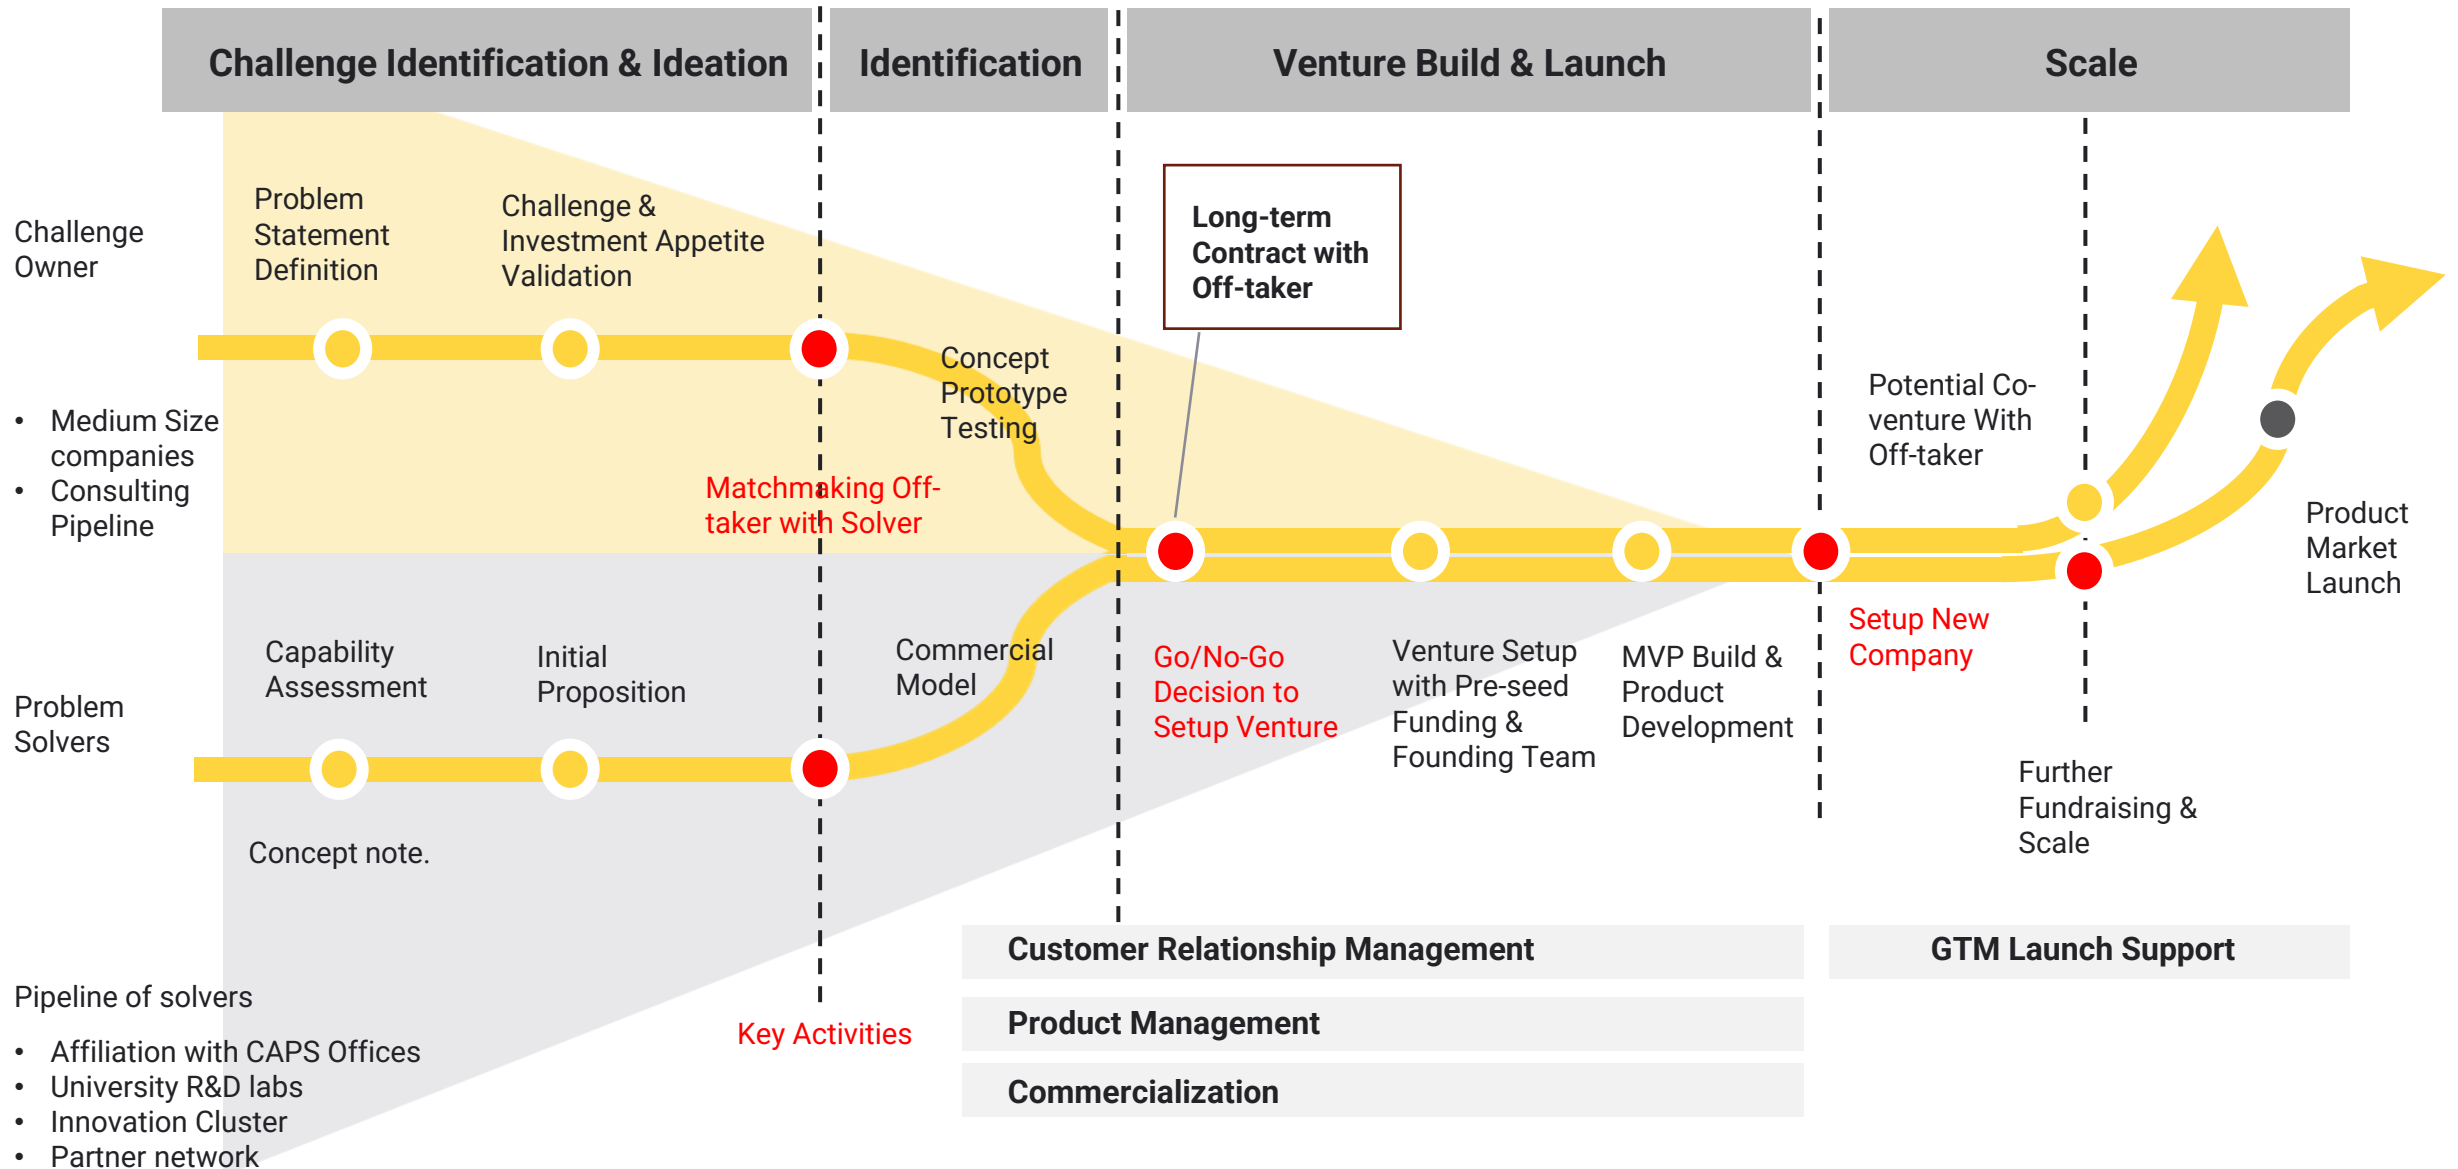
Challenge Identification & Ideation

Identification

Venture Build & Launch

Scale

Challenge Owner

- Medium Size companies
- Consulting Pipeline

Problem Statement Definition

Challenge & Investment Appetite Validation

Concept Prototype Testing

Matchmaking Off-taker with Solver

Long-term Contract with Off-taker

Potential Co-venture With Off-taker

Product Market Launch

Problem Solvers

Capability Assessment

Initial Proposition

Commercial Model

Go/No-Go Decision to Setup Venture

Venture Setup with Pre-seed Funding & Founding Team

MVP Build & Product Development

Setup New Company

Further Fundraising & Scale

Concept note.

Pipeline of solvers

- Affiliation with CAPS Offices
- University R&D labs
- Innovation Cluster
- Partner network

Key Activities

Customer Relationship Management

GTM Launch Support

Product Management

Commercialization